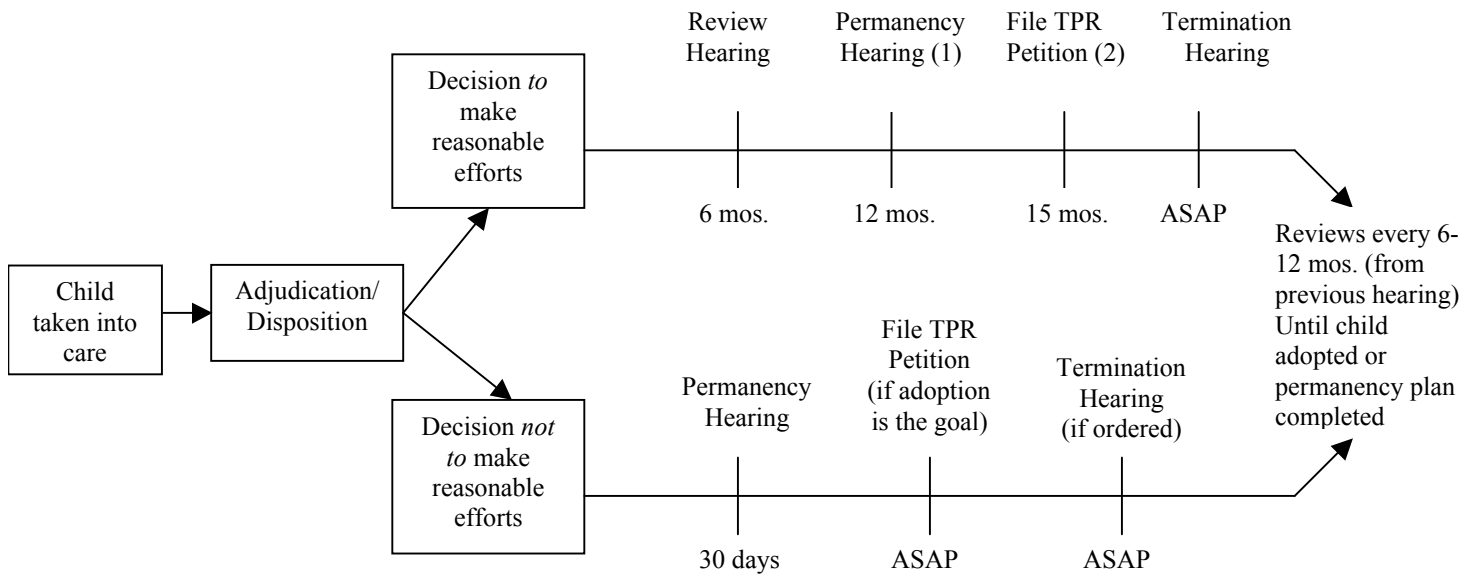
Child taken into care

Adjudication/ Disposition

Decision *to* make reasonable efforts

Review Hearing

6 mos.

Permanency Hearing (1)

12 mos.

File TPR Petition (2)

15 mos.

Termination Hearing

ASAP

Decision *not to* make reasonable efforts

Permanency Hearing

30 days

File TPR Petition (if adoption is the goal)

ASAP

Termination Hearing (if ordered)

ASAP

Reviews every 6-12 mos. (from previous hearing) Until child adopted or permanency plan completed